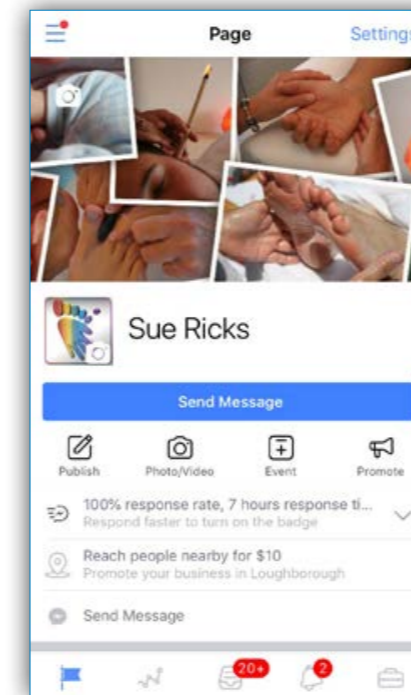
Page

Settings

Sue Ricks

Send Message

Publish

Photo/Video

Event

Promote

100% response rate, 7 hours response ti...

Respond faster to turn on the badge

Reach people nearby for $10

Promote your business in Loughborough

Send Message

20+

2